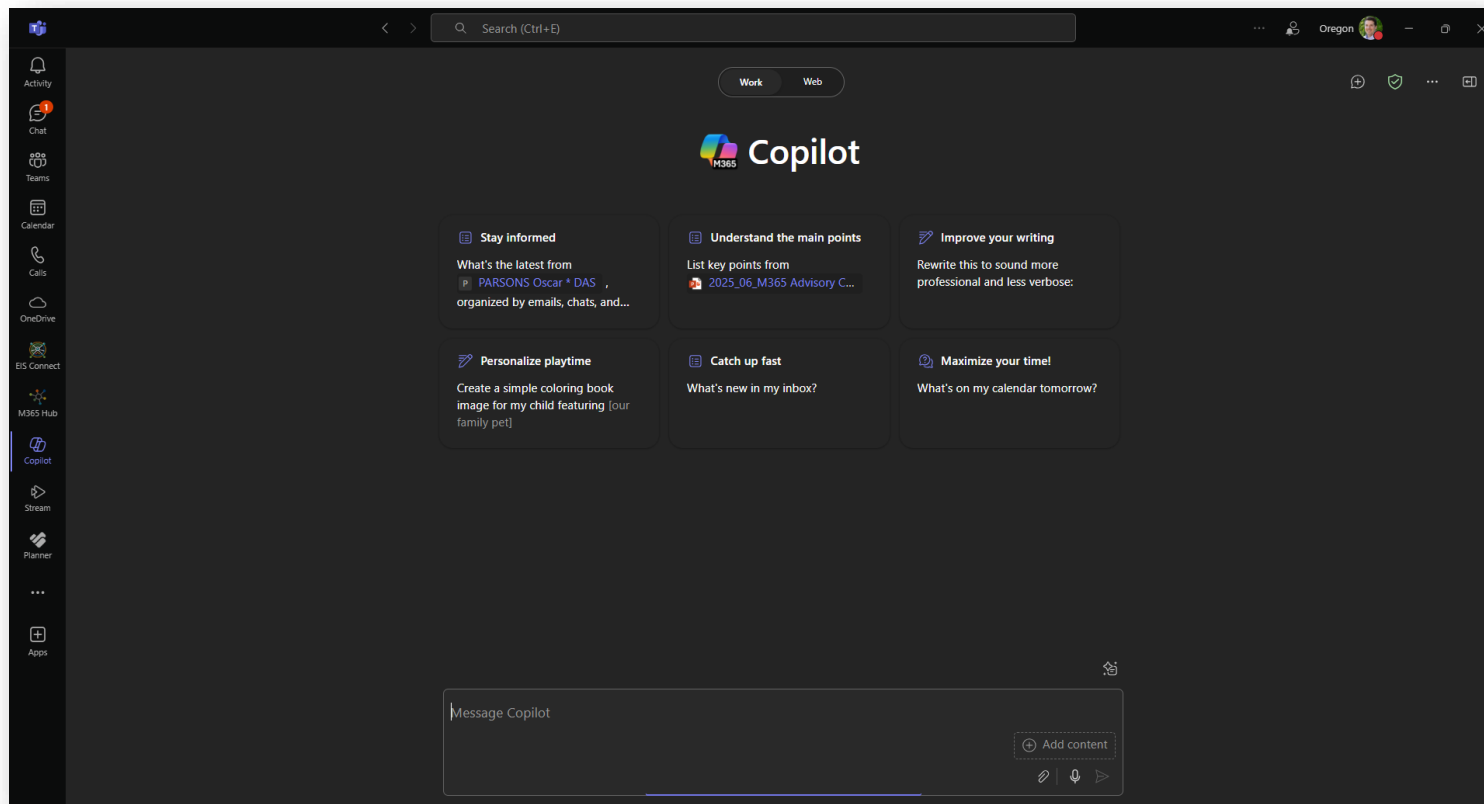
Search (Ctrl+E)

Oregon

Activity
1
Chat
Teams
Calendar
Calls
OneDrive
EIS Connect
M365 Hub
Copilot
Stream
Planner
...
Apps

Work Web

M365 Copilot

Stay informed
What's the latest from P PARSONS Oscar * DAS , organized by emails, chats, and...

Understand the main points
List key points from 2025_06_M365 Advisory C...

Improve your writing
Rewrite this to sound more professional and less verbose:

Personalize playtime
Create a simple coloring book image for my child featuring [our family pet]

Catch up fast
What's new in my inbox?

Maximize your time!
What's on my calendar tomorrow?

Message Copilot

Add content